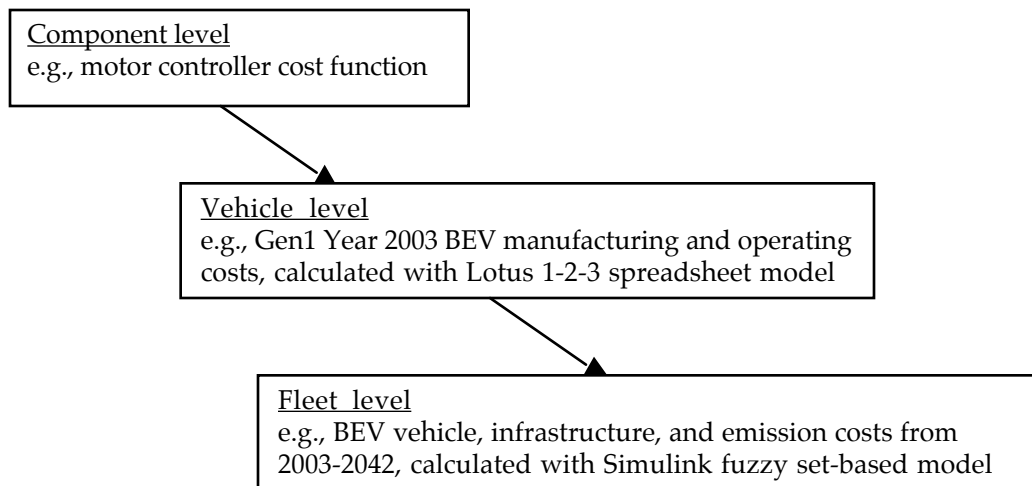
Component level
e.g., motor controller cost function

Vehicle level
e.g., Gen1 Year 2003 BEV manufacturing and operating costs, calculated with Lotus 1-2-3 spreadsheet model

Fleet level
e.g., BEV vehicle, infrastructure, and emission costs from 2003-2042, calculated with Simulink fuzzy set-based model